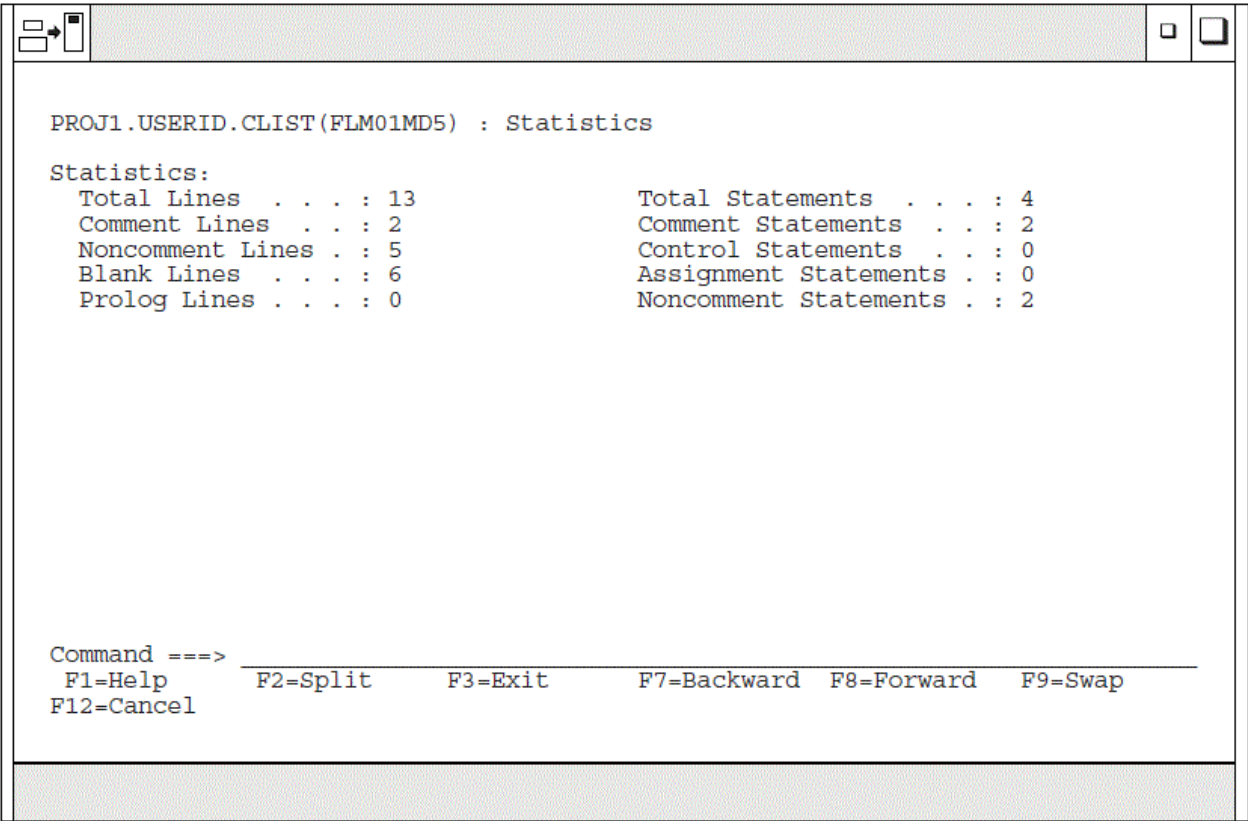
PROJ1.USERID.CLIST(FLM01MD5) : Statistics

Statistics:

Total Lines . . . . : 13
Comment Lines . . . : 2
Noncomment Lines . : 5
Blank Lines . . . . : 6
Prolog Lines . . . . : 0

Total Statements . . . . : 4
Comment Statements . . . : 2
Control Statements . . . : 0
Assignment Statements . : 0
Noncomment Statements . : 2

Command ===> 
F1=Help F2=Split F3=Exit F7=Backward F8=Forward F9=Swap
F12=Cancel